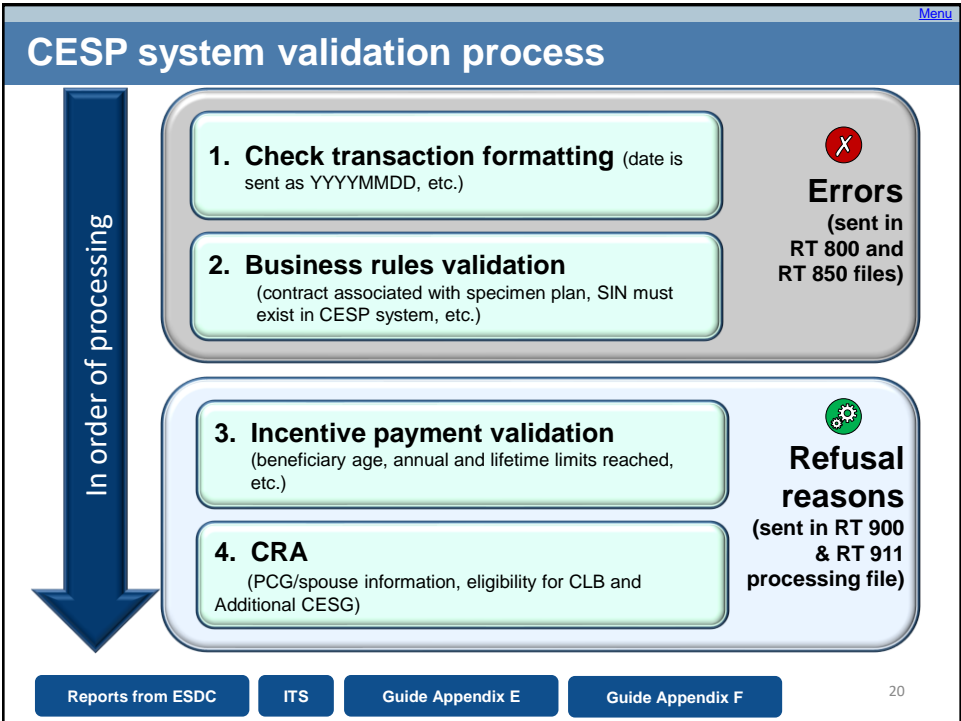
Menu

CESP system validation process

In order of processing

1. Check transaction formatting (date is sent as YYYYMMDD, etc.)

2. Business rules validation (contract associated with specimen plan, SIN must exist in CESP system, etc.)

Errors (sent in RT 800 and RT 850 files)

3. Incentive payment validation (beneficiary age, annual and lifetime limits reached, etc.)

4. CRA (PCG/spouse information, eligibility for CLB and Additional CESG)

Refusal reasons (sent in RT 900 & RT 911 processing file)

Reports from ESDC

ITS

Guide Appendix E

Guide Appendix F

20